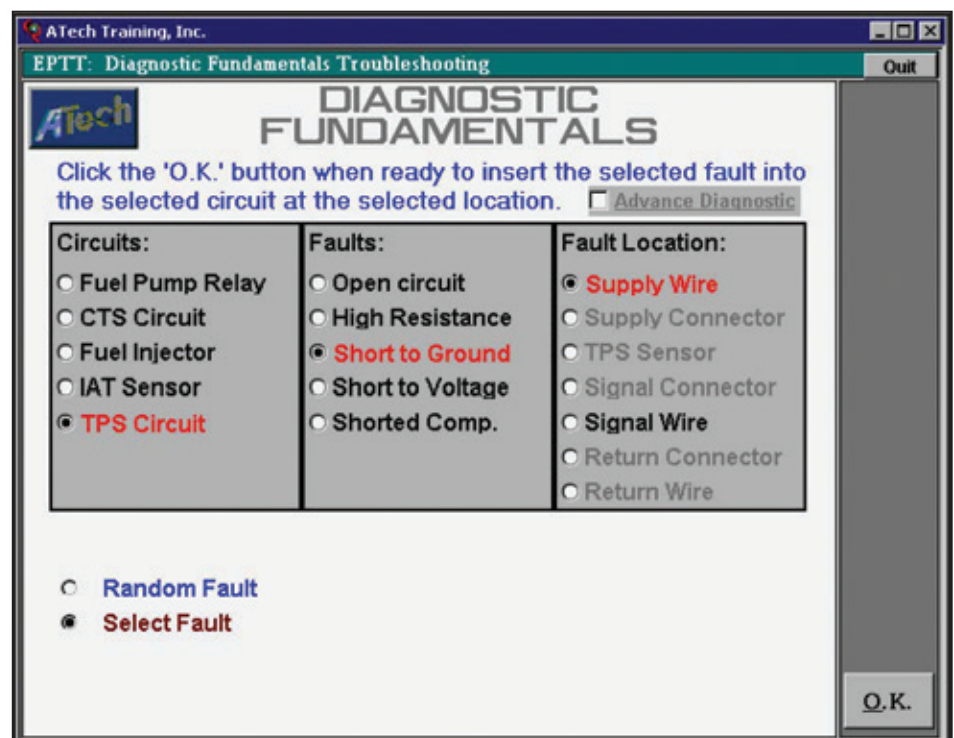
ATech Training, Inc.

EPTT: Diagnostic Fundamentals Troubleshooting

Quit

ATech

DIAGNOSTIC FUNDAMENTALS

Click the 'O.K.' button when ready to insert the selected fault into the selected circuit at the selected location.

Advance Diagnostic

| Circuits: | Faults: | Fault Location: |
|---|---|---|
| Fuel Pump Relay | Open circuit | Supply Wire |
| CTS Circuit | High Resistance | Supply Connector |
| Fuel Injector | Short to Ground | TPS Sensor |
| IAT Sensor | Short to Voltage | Signal Connector |
| TPS Circuit | Shorted Comp. | Signal Wire |
| | | Return Connector |
| | | Return Wire |

Random Fault

Select Fault

O.K.